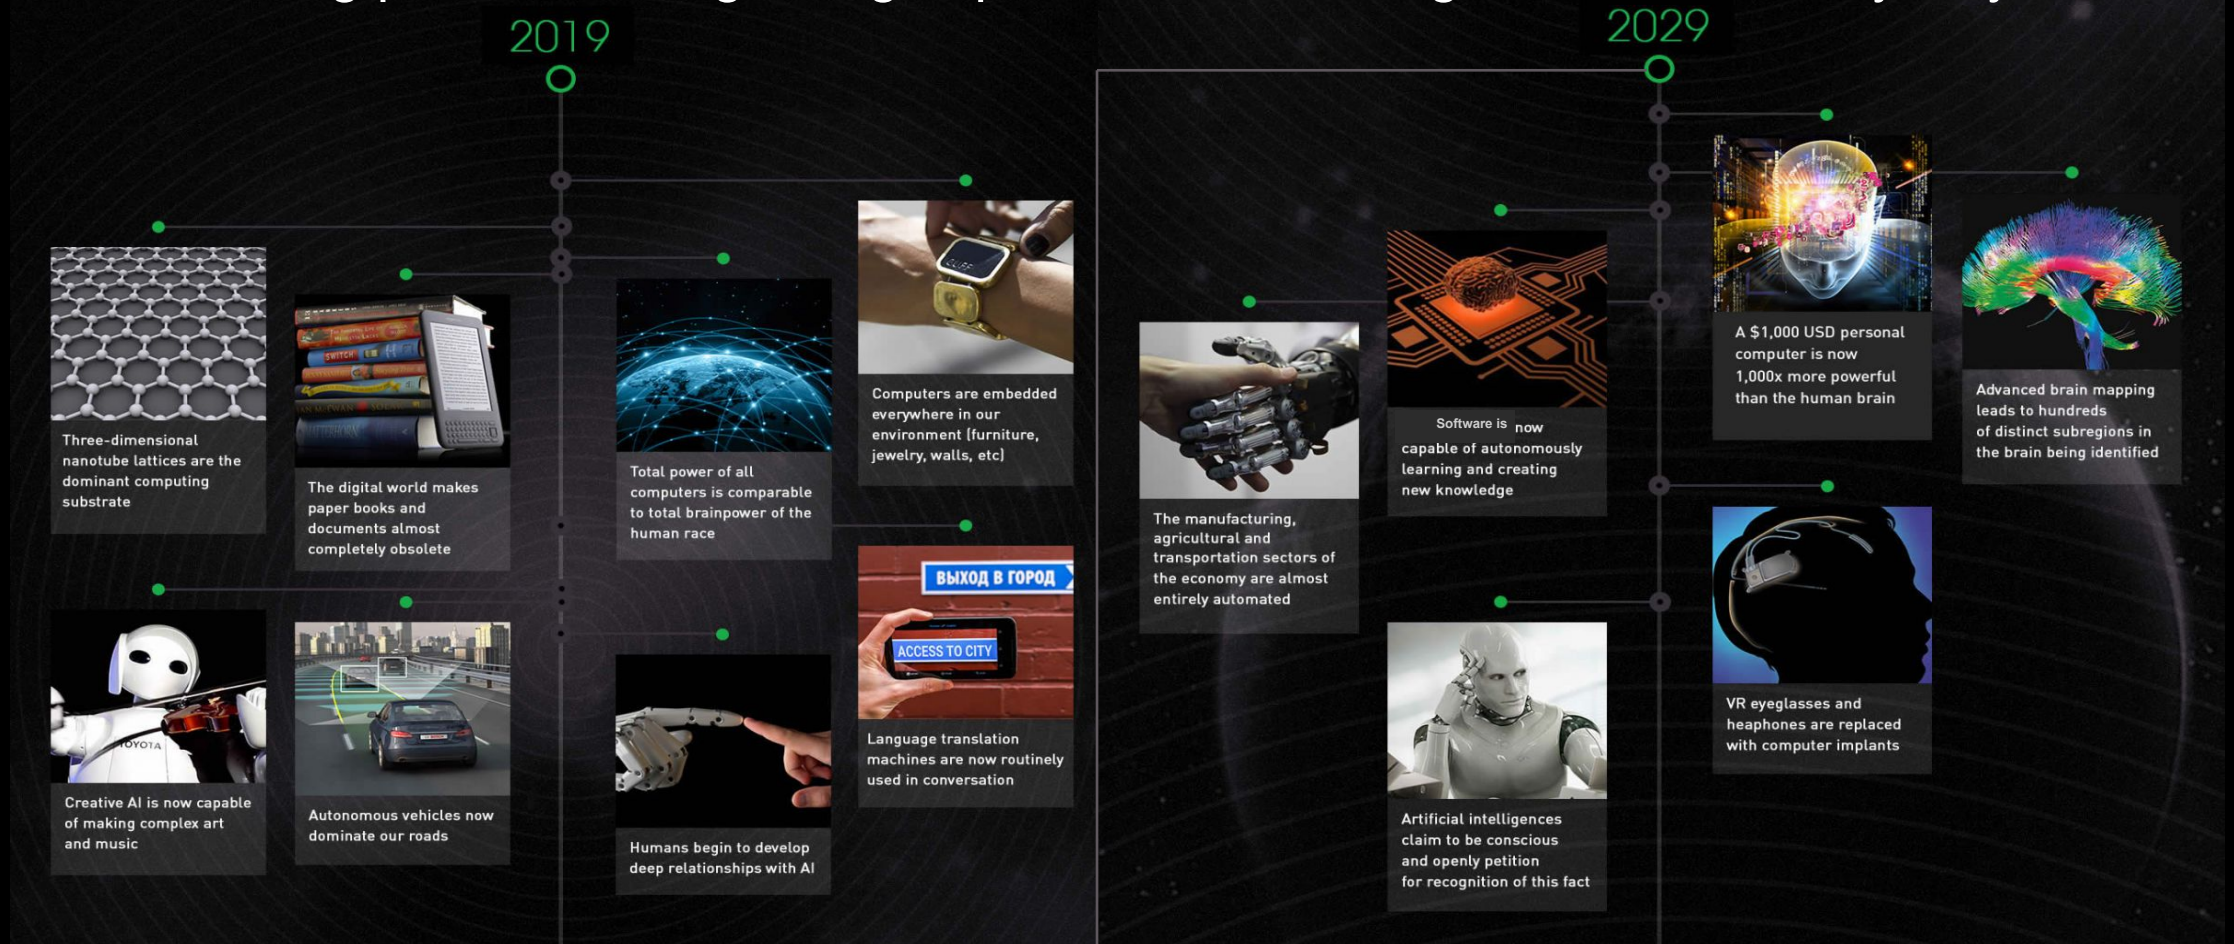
2019

Three-dimensional nanotube lattices are the dominant computing substrate

The digital world makes paper books and documents almost completely obsolete

Total power of all computers is comparable to total brainpower of the human race

Computers are embedded everywhere in our environment (furniture, jewelry, walls, etc)

Creative AI is now capable of making complex art and music

Autonomous vehicles now dominate our roads

Humans begin to develop deep relationships with AI

ВЫХОД В ГОРОД

ACCESS TO CITY

Language translation machines are now routinely used in conversation

2029

The manufacturing, agricultural and transportation sectors of the economy are almost entirely automated

Software is now capable of autonomously learning and creating new knowledge

A $1,000 USD personal computer is now 1,000x more powerful than the human brain

Advanced brain mapping leads to hundreds of distinct subregions in the brain being identified

Artificial intelligences claim to be conscious and openly petition for recognition of this fact

VR eyeglasses and heaphones are replaced with computer implants